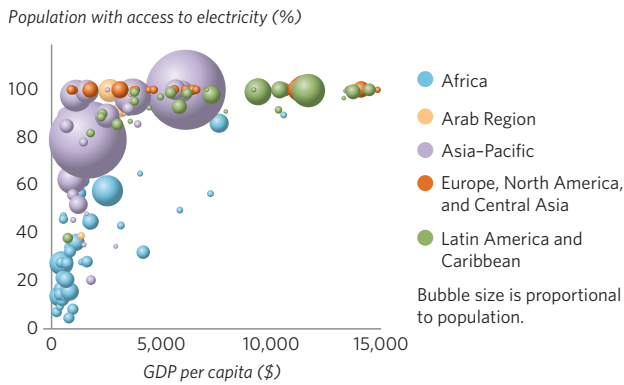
Population with access to electricity (%)

100
80
60
40
20
0

0
5,000
10,000
15,000

GDP per capita ($)

Africa
Arab Region
Asia–Pacific
Europe, North America, and Central Asia
Latin America and Caribbean

Bubble size is proportional to population.